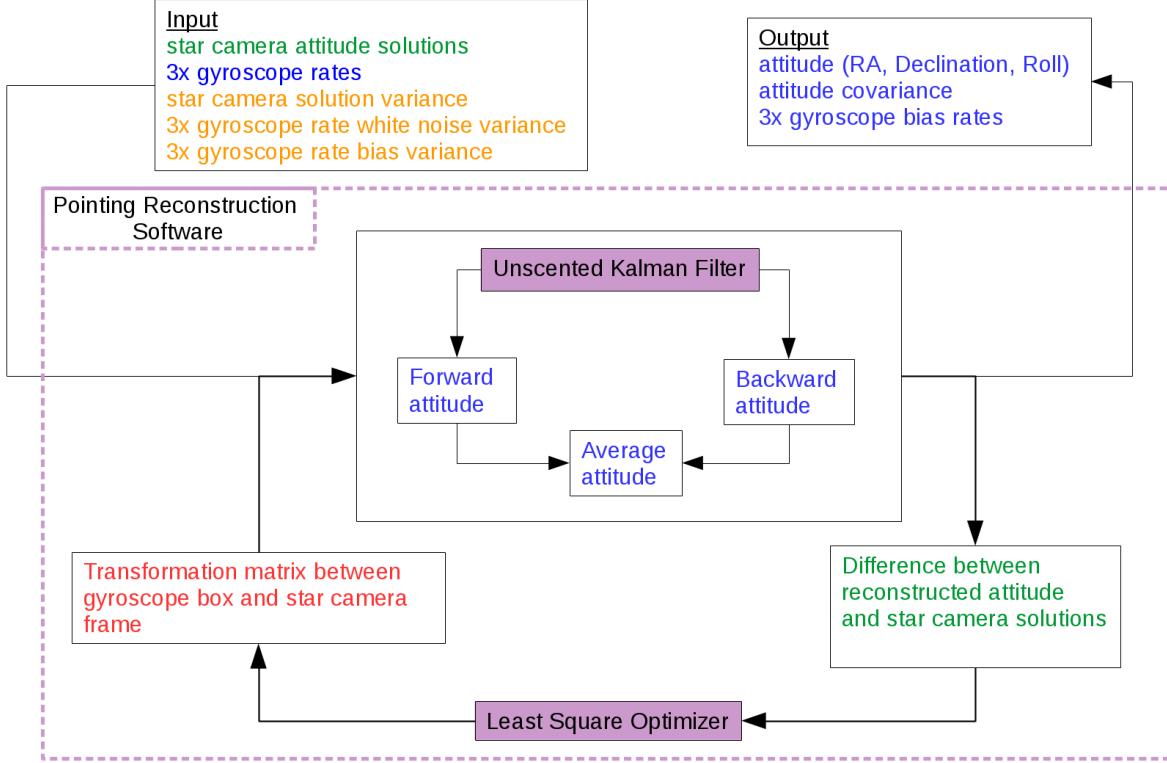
Input
star camera attitude solutions
3x gyroscope rates
star camera solution variance
3x gyroscope rate white noise variance
3x gyroscope rate bias variance

Output
attitude (RA, Declination, Roll)
attitude covariance
3x gyroscope bias rates

Pointing Reconstruction Software

Unscented Kalman Filter

Forward attitude

Backward attitude

Average attitude

Transformation matrix between gyroscope box and star camera frame

Difference between reconstructed attitude and star camera solutions

Least Square Optimizer